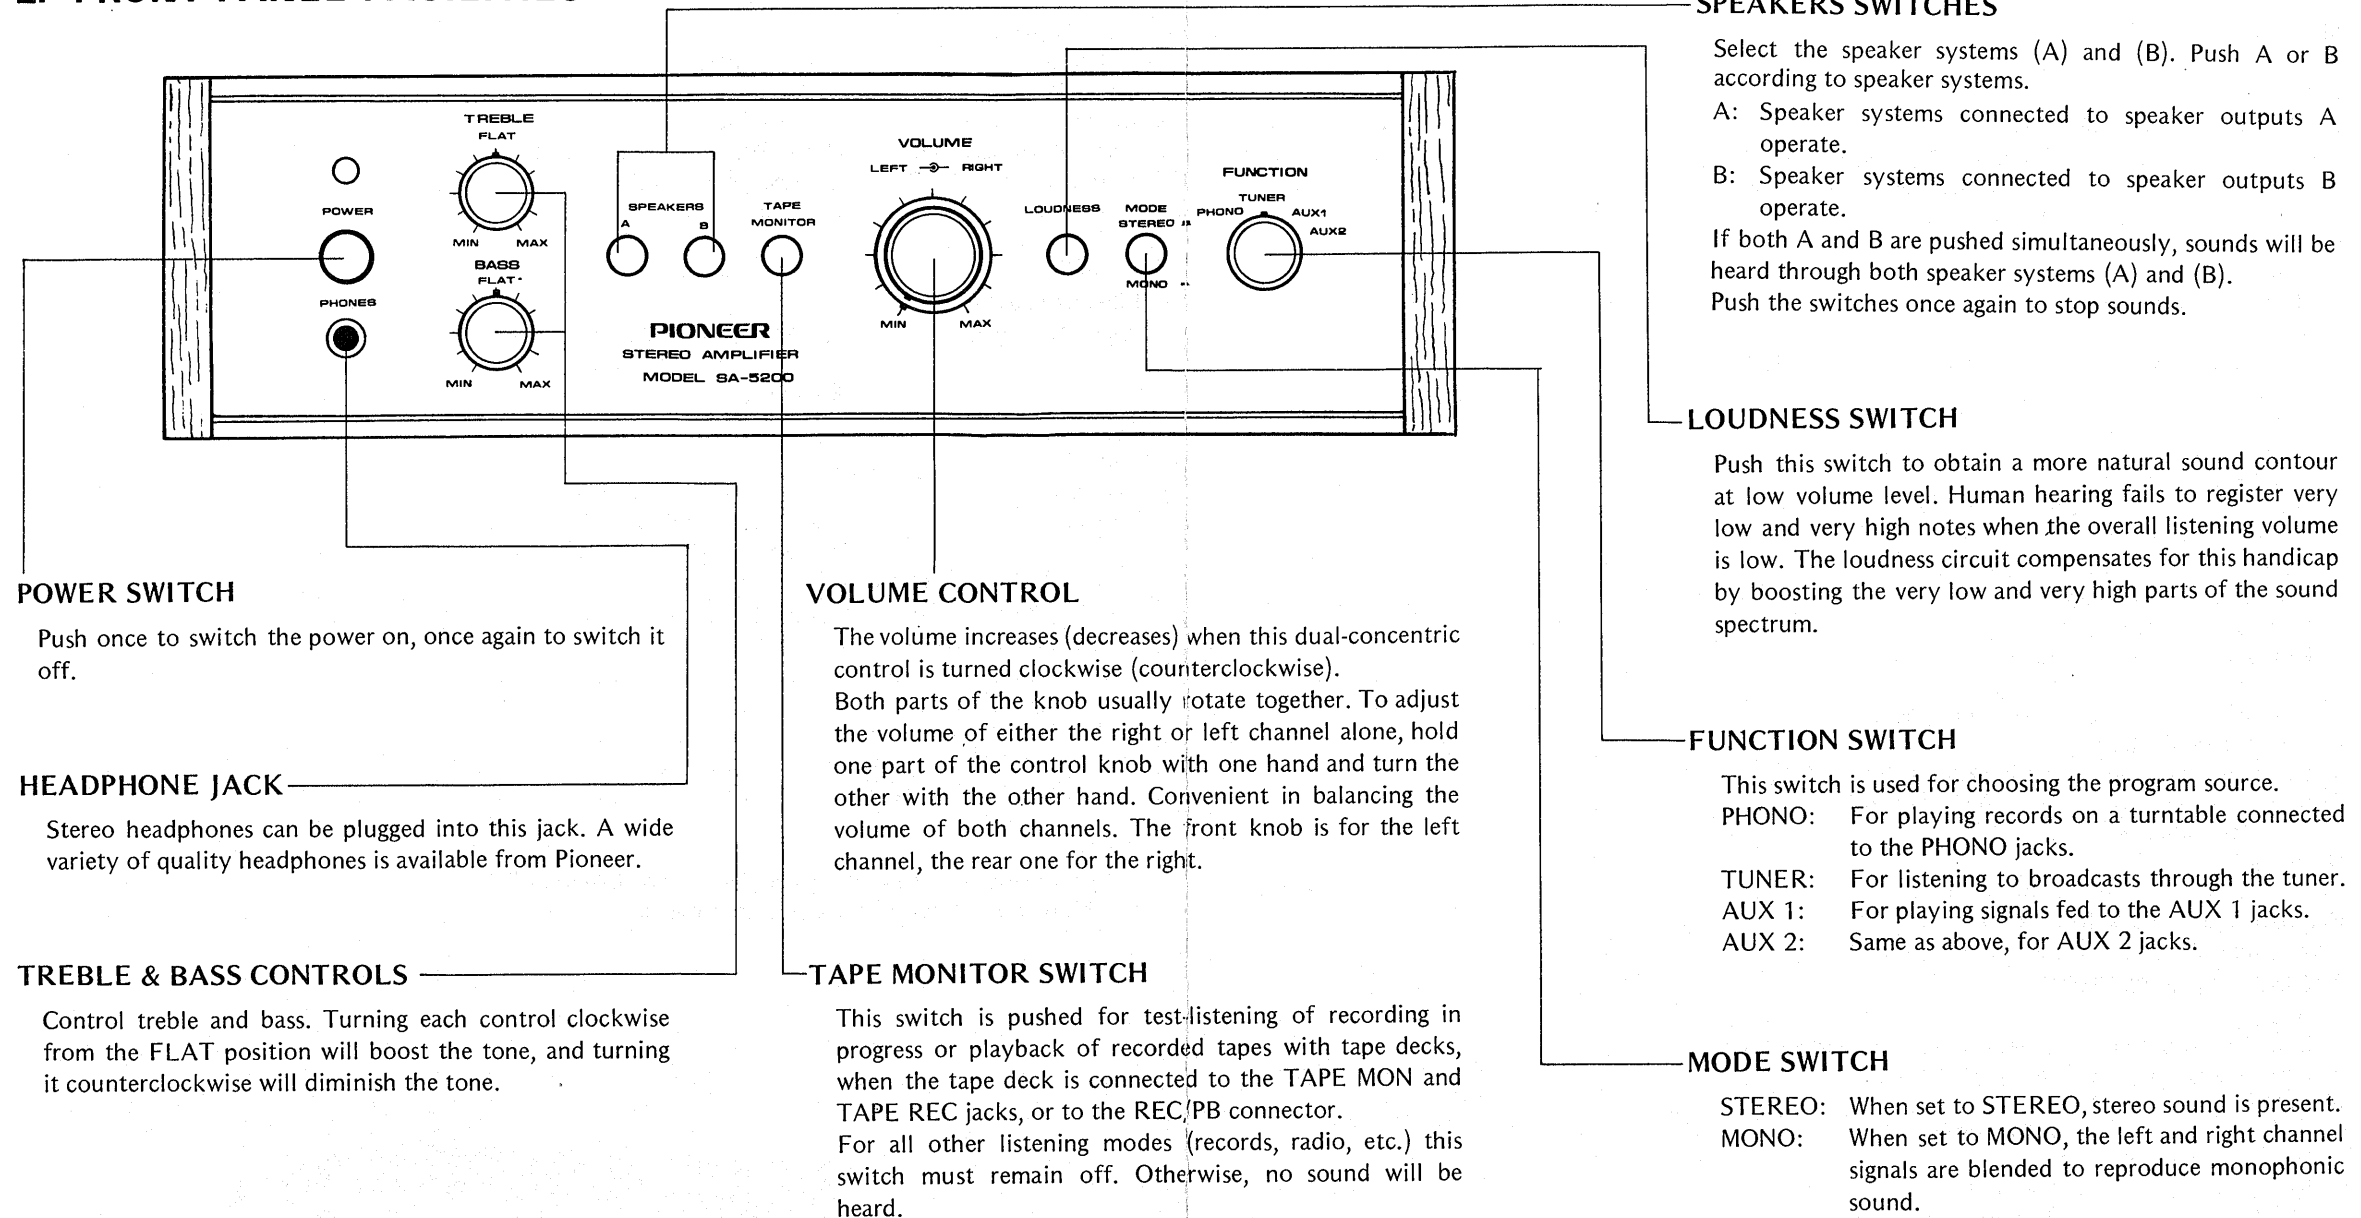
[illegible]

SPEAKERS SWITCHES

Select the speaker systems (A) and (B). Push A or B according to speaker systems.

A: Speaker systems connected to speaker outputs A operate.

B: Speaker systems connected to speaker outputs B operate.

If both A and B are pushed simultaneously, sounds will be heard through both speaker systems (A) and (B).
Push the switches once again to stop sounds.

TREBLE
FLAT
MIN MAX
BASS
FLAT
MIN MAX
POWER
PHONES
SPEAKERS
A B
TAPE MONITOR
VOLUME
LEFT RIGHT
MIN MAX
PIONEER
STEREO AMPLIFIER
MODEL SA-5200
LOUDNESS
MODE
STEREO
MONO
FUNCTION
TUNER
PHONO AUX1
AUX2

LOUDNESS SWITCH

Push this switch to obtain a more natural sound contour at low volume level. Human hearing fails to register very low and very high notes when the overall listening volume is low. The loudness circuit compensates for this handicap by boosting the very low and very high parts of the sound spectrum.

POWER SWITCH

Push once to switch the power on, once again to switch it off.

HEADPHONE JACK

Stereo headphones can be plugged into this jack. A wide variety of quality headphones is available from Pioneer.

TREBLE & BASS CONTROLS

Control treble and bass. Turning each control clockwise from the FLAT position will boost the tone, and turning it counterclockwise will diminish the tone.

VOLUME CONTROL

The volume increases (decreases) when this dual-concentric control is turned clockwise (counterclockwise).
Both parts of the knob usually rotate together. To adjust the volume of either the right or left channel alone, hold one part of the control knob with one hand and turn the other with the other hand. Convenient in balancing the volume of both channels. The front knob is for the left channel, the rear one for the right.

TAPE MONITOR SWITCH

This switch is pushed for test-listening of recording in progress or playback of recorded tapes with tape decks, when the tape deck is connected to the TAPE MON and TAPE REC jacks, or to the REC/PB connector.
For all other listening modes (records, radio, etc.) this switch must remain off. Otherwise, no sound will be heard.

FUNCTION SWITCH

This switch is used for choosing the program source.
PHONO: For playing records on a turntable connected to the PHONO jacks.
TUNER: For listening to broadcasts through the tuner.
AUX 1: For playing signals fed to the AUX 1 jacks.
AUX 2: Same as above, for AUX 2 jacks.

MODE SWITCH

STEREO: When set to STEREO, stereo sound is present.
MONO: When set to MONO, the left and right channel signals are blended to reproduce monophonic sound.